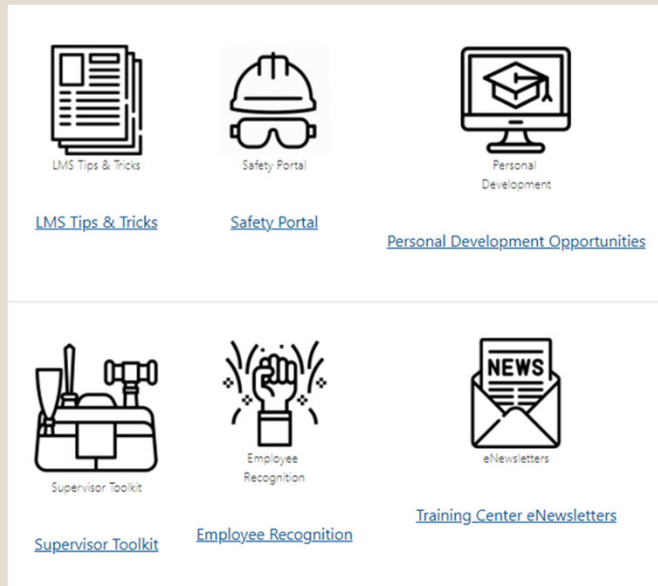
LMS Tips & Tricks

LMS Tips & Tricks

Safety Portal

Safety Portal

Personal Development

Personal Development Opportunities

Supervisor Toolkit

Supervisor Toolkit

Employee Recognition

Employee Recognition

NEWS

eNewsletters

Training Center eNewsletters